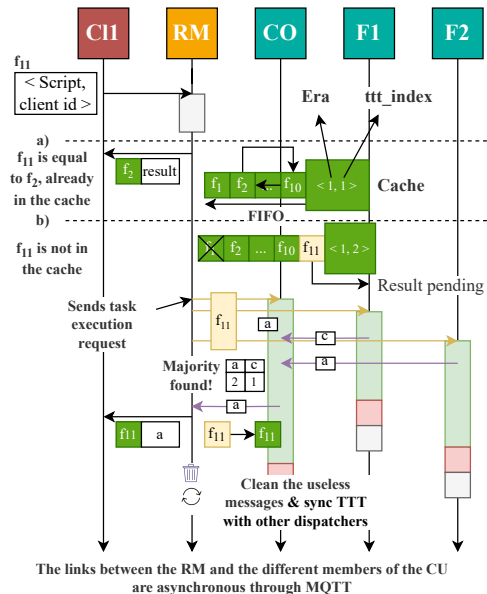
Cl1
RM
CO
F1
F2

$f_{11}$
< Script, client id >

a)
$f_{11}$ is equal to $f_2$, already in the cache

$f_2$ result

Era
ttt_index

$f_1$ $f_2$ ... $f_{10}$
< 1, 1 >
Cache

FIFO

b)
$f_{11}$ is not in the cache

$f_1$ $f_2$ ... $f_{10}$ $f_{11}$
< 1, 2 >

Result pending

Sends task execution request

$f_{11}$

a
c
a

Majority found!

| a | c |
|---|---|
| 2 | 1 |

a

$f_{11}$ a
$f_{11}$
$f_{11}$

Clean the useless messages & sync TTT with other dispatchers

The links between the RM and the different members of the CU are asynchronous through MQTT